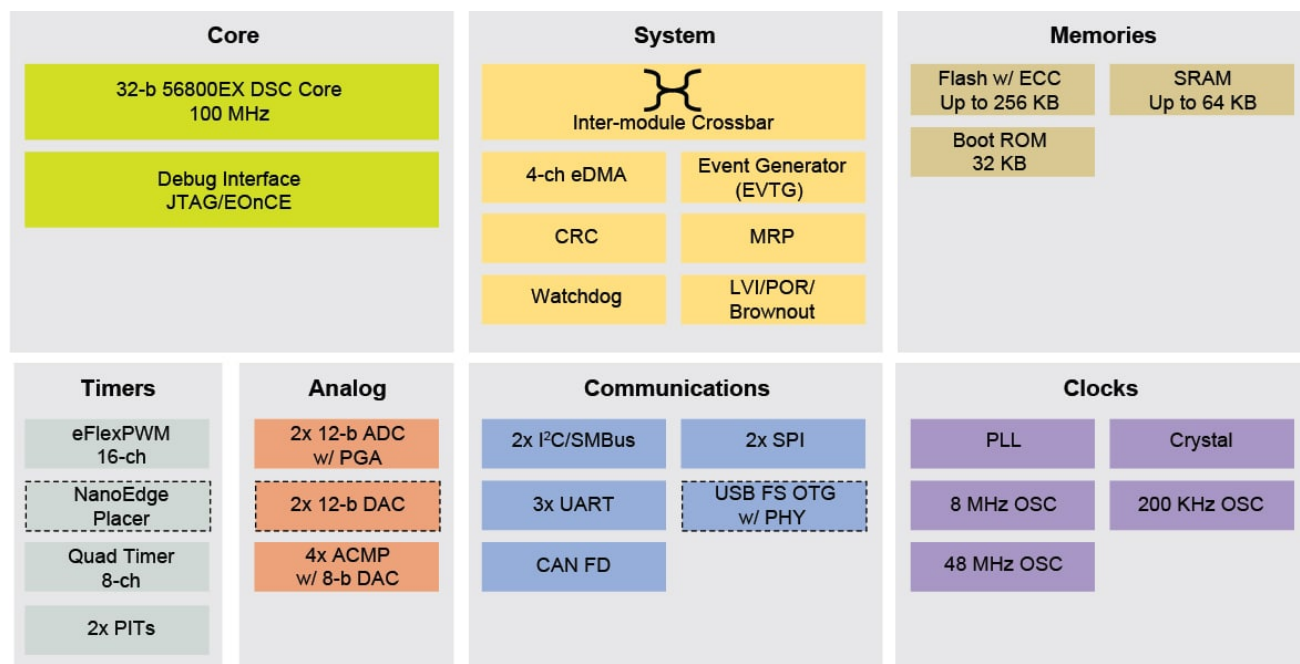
Core

32-b 56800EX DSC Core
100 MHz

Debug Interface
JTAG/EOnCE

System

Inter-module Crossbar

4-ch eDMA

Event Generator
(EVTG)

CRC

MRP

Watchdog

LVI/POR/
Brownout

Memories

Flash w/ ECC
Up to 256 KB

SRAM
Up to 64 KB

Boot ROM
32 KB

Timers

eFlexPWM
16-ch

NanoEdge
Placer

Quad Timer
8-ch

2x PITs

Analog

2x 12-b ADC
w/ PGA

2x 12-b DAC

4x ACMP
w/ 8-b DAC

Communications

2x $I^2C$/SMBus

2x SPI

3x UART

USB FS OTG
w/ PHY

CAN FD

Clocks

PLL

Crystal

8 MHz OSC

200 KHz OSC

48 MHz OSC